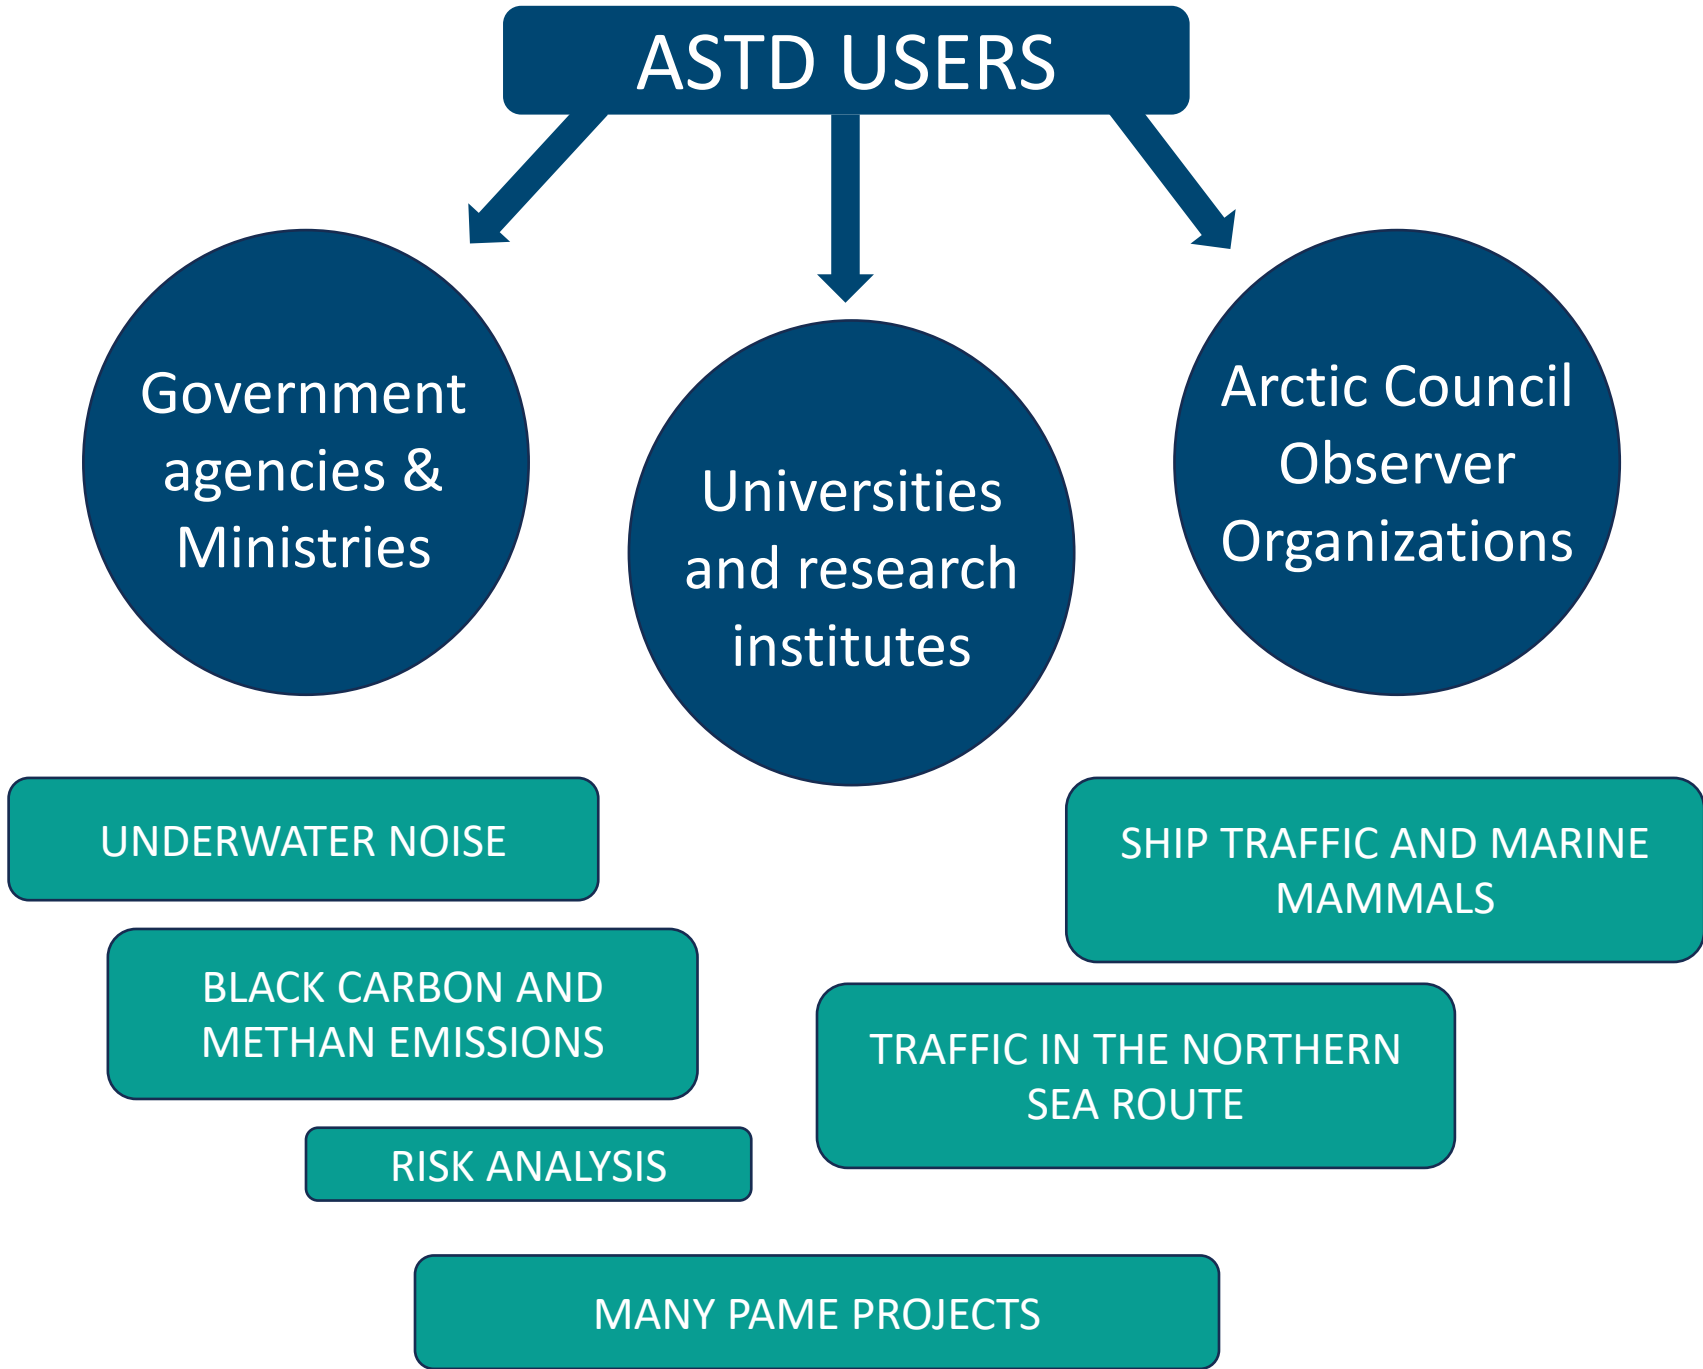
ASTD USERS

Government agencies & Ministries

Universities and research institutes

Arctic Council Observer Organizations

UNDERWATER NOISE

SHIP TRAFFIC AND MARINE MAMMALS

BLACK CARBON AND METHAN EMISSIONS

TRAFFIC IN THE NORTHERN SEA ROUTE

RISK ANALYSIS

MANY PAME PROJECTS